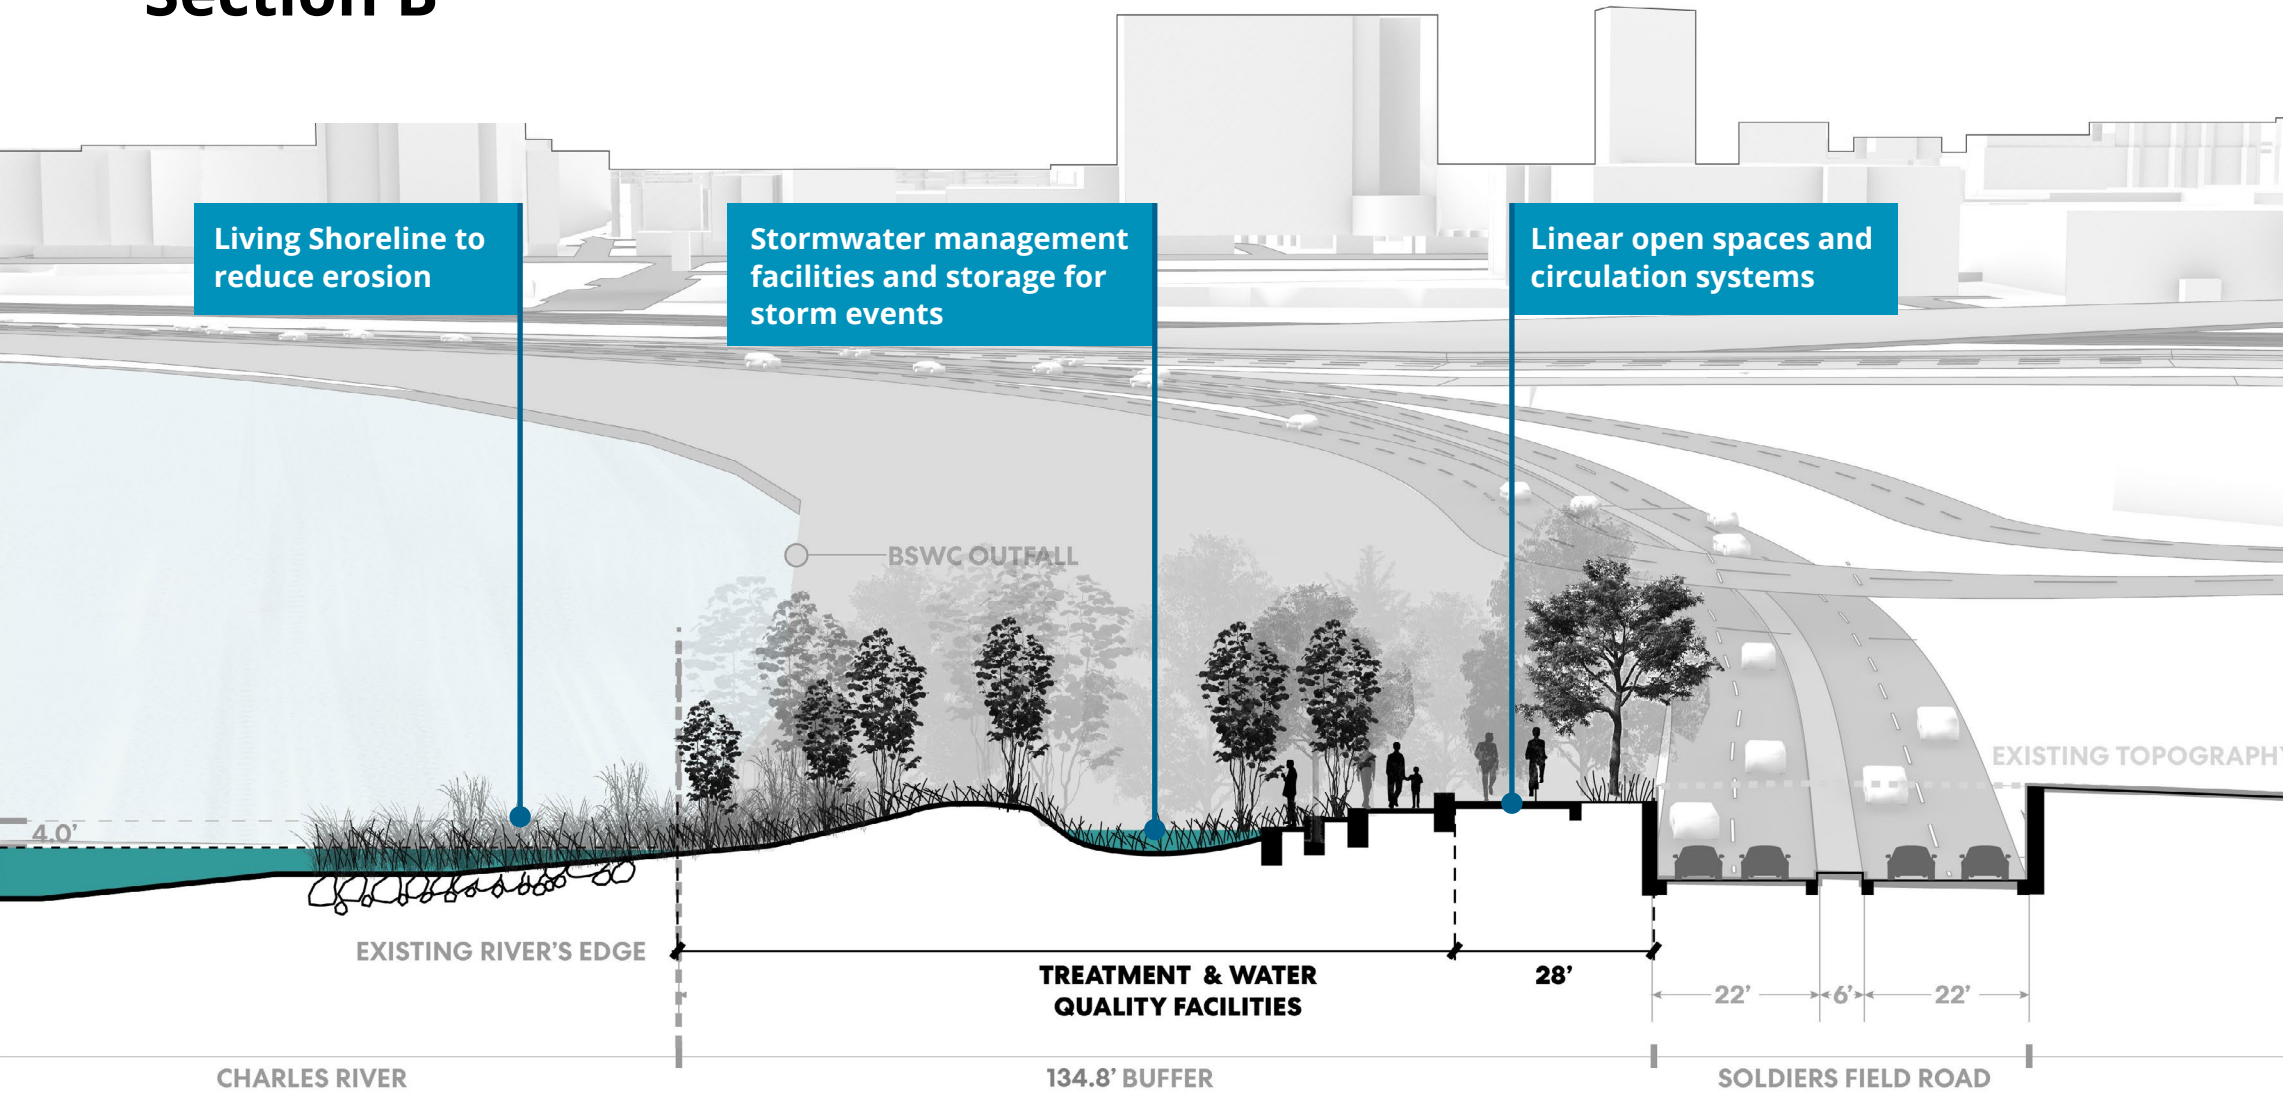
Section B

Living Shoreline to reduce erosion

Stormwater management facilities and storage for storm events

Linear open spaces and circulation systems

BSWC OUTFALL

EXISTING TOPOGRAPHY

4.0'

EXISTING RIVER'S EDGE

TREATMENT & WATER QUALITY FACILITIES

28'

22'

6'

22'

CHARLES RIVER

134.8' BUFFER

SOLDIERS FIELD ROAD